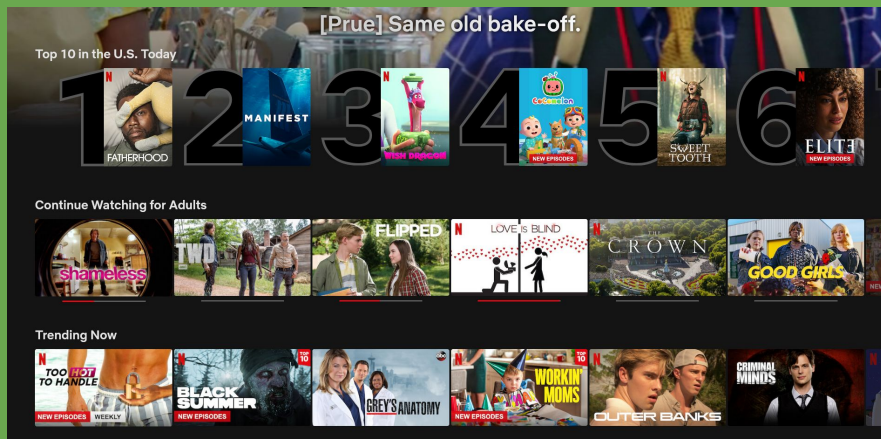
[Prue] Same old bake-off.

Top 10 in the U.S. Today

1 N FATHERHOOD

2 MANIFEST

3 N WISH DRAGON

4 N Cocomelon NEW EPISODES

5 N SWEET TOOTH

6 N ELITE NEW EPISODES

Continue Watching for Adults

shameless

TWD

FLIPPED

N LOVE is BLIND

N THE CROWN

N GOOD GIRLS

Trending Now

N TOO HOT TO HANDLE NEW EPISODES WEEKLY

N TOP 10 BLACK SUMMER NEW EPISODES

abc GREY'S ANATOMY

N TOP 10 WORKIN' MOMS NEW EPISODES

N TOP 10 OUTER BANKS

CRIMINAL MINDS